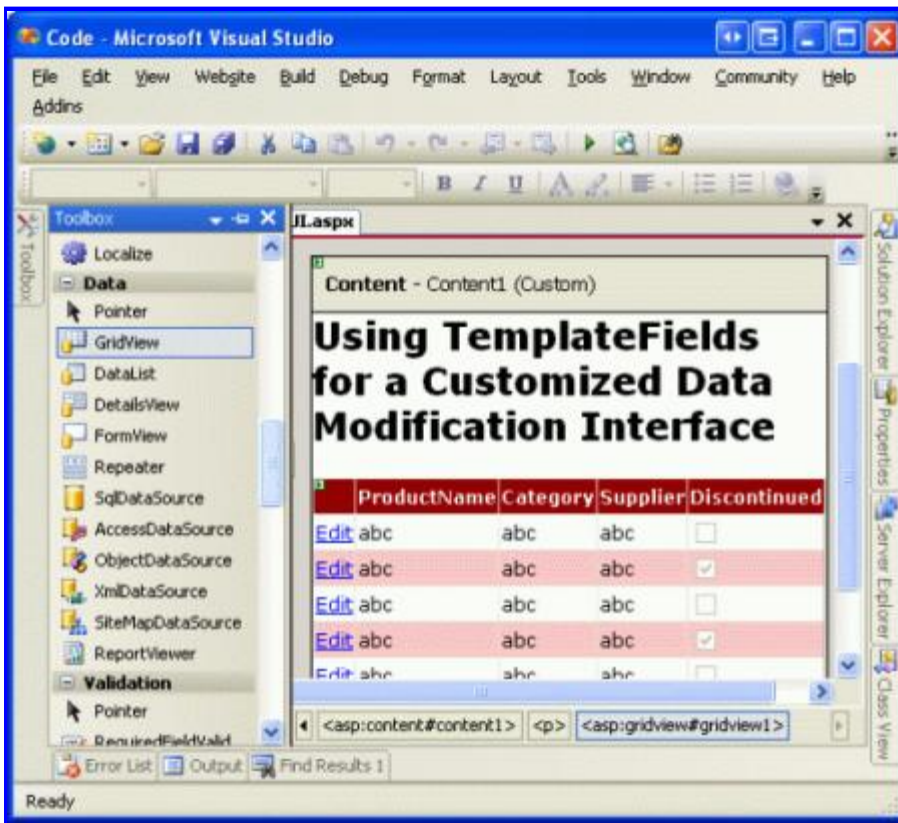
Code - Microsoft Visual Studio

File Edit View Website Build Debug Format Layout Tools Window Community Help Addins

Toolbox

Localize
Data
Pointer
GridView
DataList
DetailsView
FormView
Repeater
SqlDataSource
AccessDataSource
ObjectDataSource
XmlDataSource
SiteMapDataSource
ReportViewer
Validation
Pointer
RequiredFieldValid

Toolbox

ll.aspx

Content - Content1 (Custom)

Using TemplateFields for a Customized Data Modification Interface

| | ProductName | Category | Supplier | Discontinued |
|---|---|---|---|---|
| Edit | abc | abc | abc | |
| Edit | abc | abc | abc | |
| Edit | abc | abc | abc | |
| Edit | abc | abc | abc | |
| Edit | abc | abc | abc | |

<asp:content#content1> <p> <asp:gridview#gridview1>

Solution Explorer Properties Server Explorer Class View

Error List Output Find Results 1

Ready